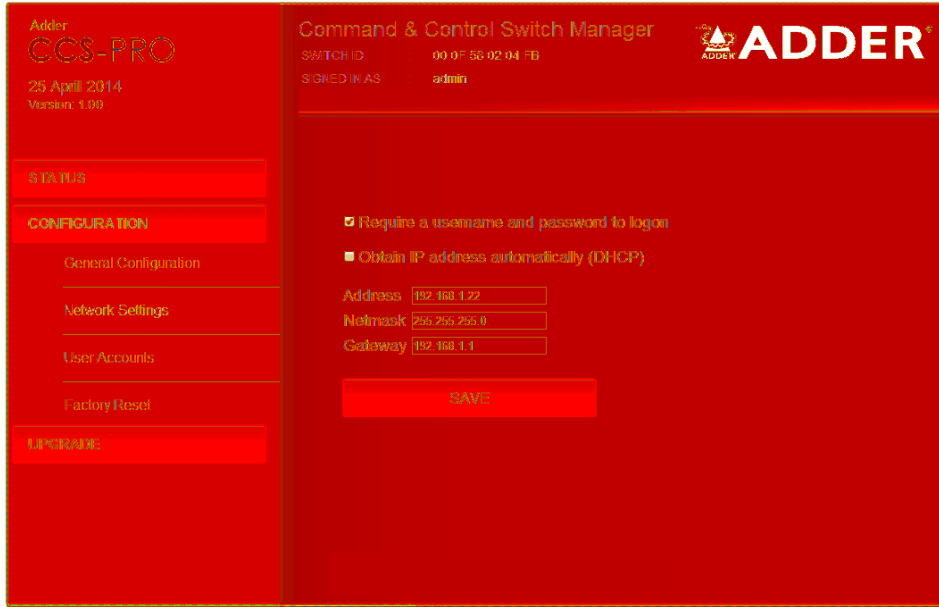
Adder
CCS-PRO
25 April 2014
Version: 1.00

Command & Control Switch Manager
SWITCH ID 00 0F 58 02 04 FB
SIGNED IN AS admin

ADDER ADDER®

STATUS
CONFIGURATION
General Configuration
Network Settings
User Accounts
Factory Reset
UPGRADE

Require a username and password to logon
Obtain IP address automatically (DHCP)

Address 192.168.1.22
Netmask 255.255.255.0
Gateway 192.168.1.1

SAVE